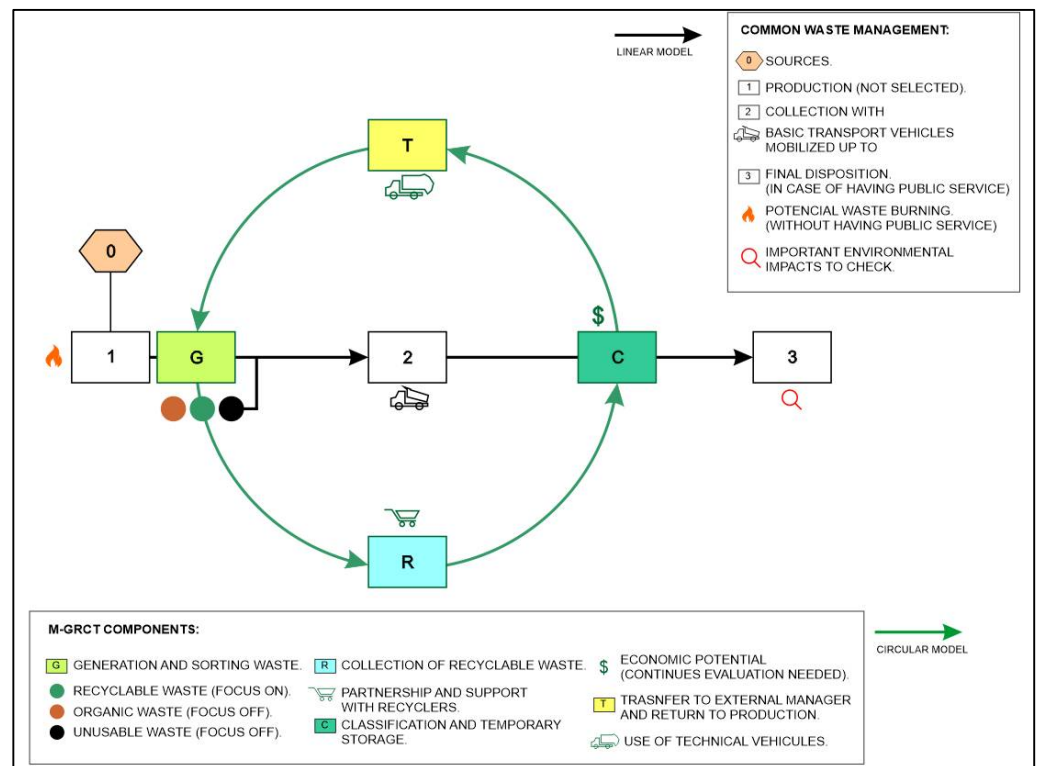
LINEAR MODEL

COMMON WASTE MANAGEMENT:

0 SOURCES.

1 PRODUCTION (NOT SELECTED).

2 COLLECTION WITH

BASIC TRANSPORT VEHICLES MOBILIZED UP TO

3 FINAL DISPOSITION. (IN CASE OF HAVING PUBLIC SERVICE)

POTENCIAL WASTE BURNING. (WITHOUT HAVING PUBLIC SERVICE)

IMPORTANT ENVIRONMENTAL IMPACTS TO CHECK.

T

0

$

1

G

2

C

3

R

M-GRCT COMPONENTS:

CIRCULAR MODEL

G GENERATION AND SORTING WASTE.

RECYCLABLE WASTE (FOCUS ON).

ORGANIC WASTE (FOCUS OFF).

UNUSABLE WASTE (FOCUS OFF).

R COLLECTION OF RECYCLABLE WASTE.

PARTNERSHIP AND SUPPORT WITH RECYCLERS.

C CLASSIFICATION AND TEMPORARY STORAGE.

$ ECONOMIC POTENTIAL (CONTINUES EVALUATION NEEDED).

T TRASNFER TO EXTERNAL MANAGER AND RETURN TO PRODUCTION.

USE OF TECHNICAL VEHICULES.